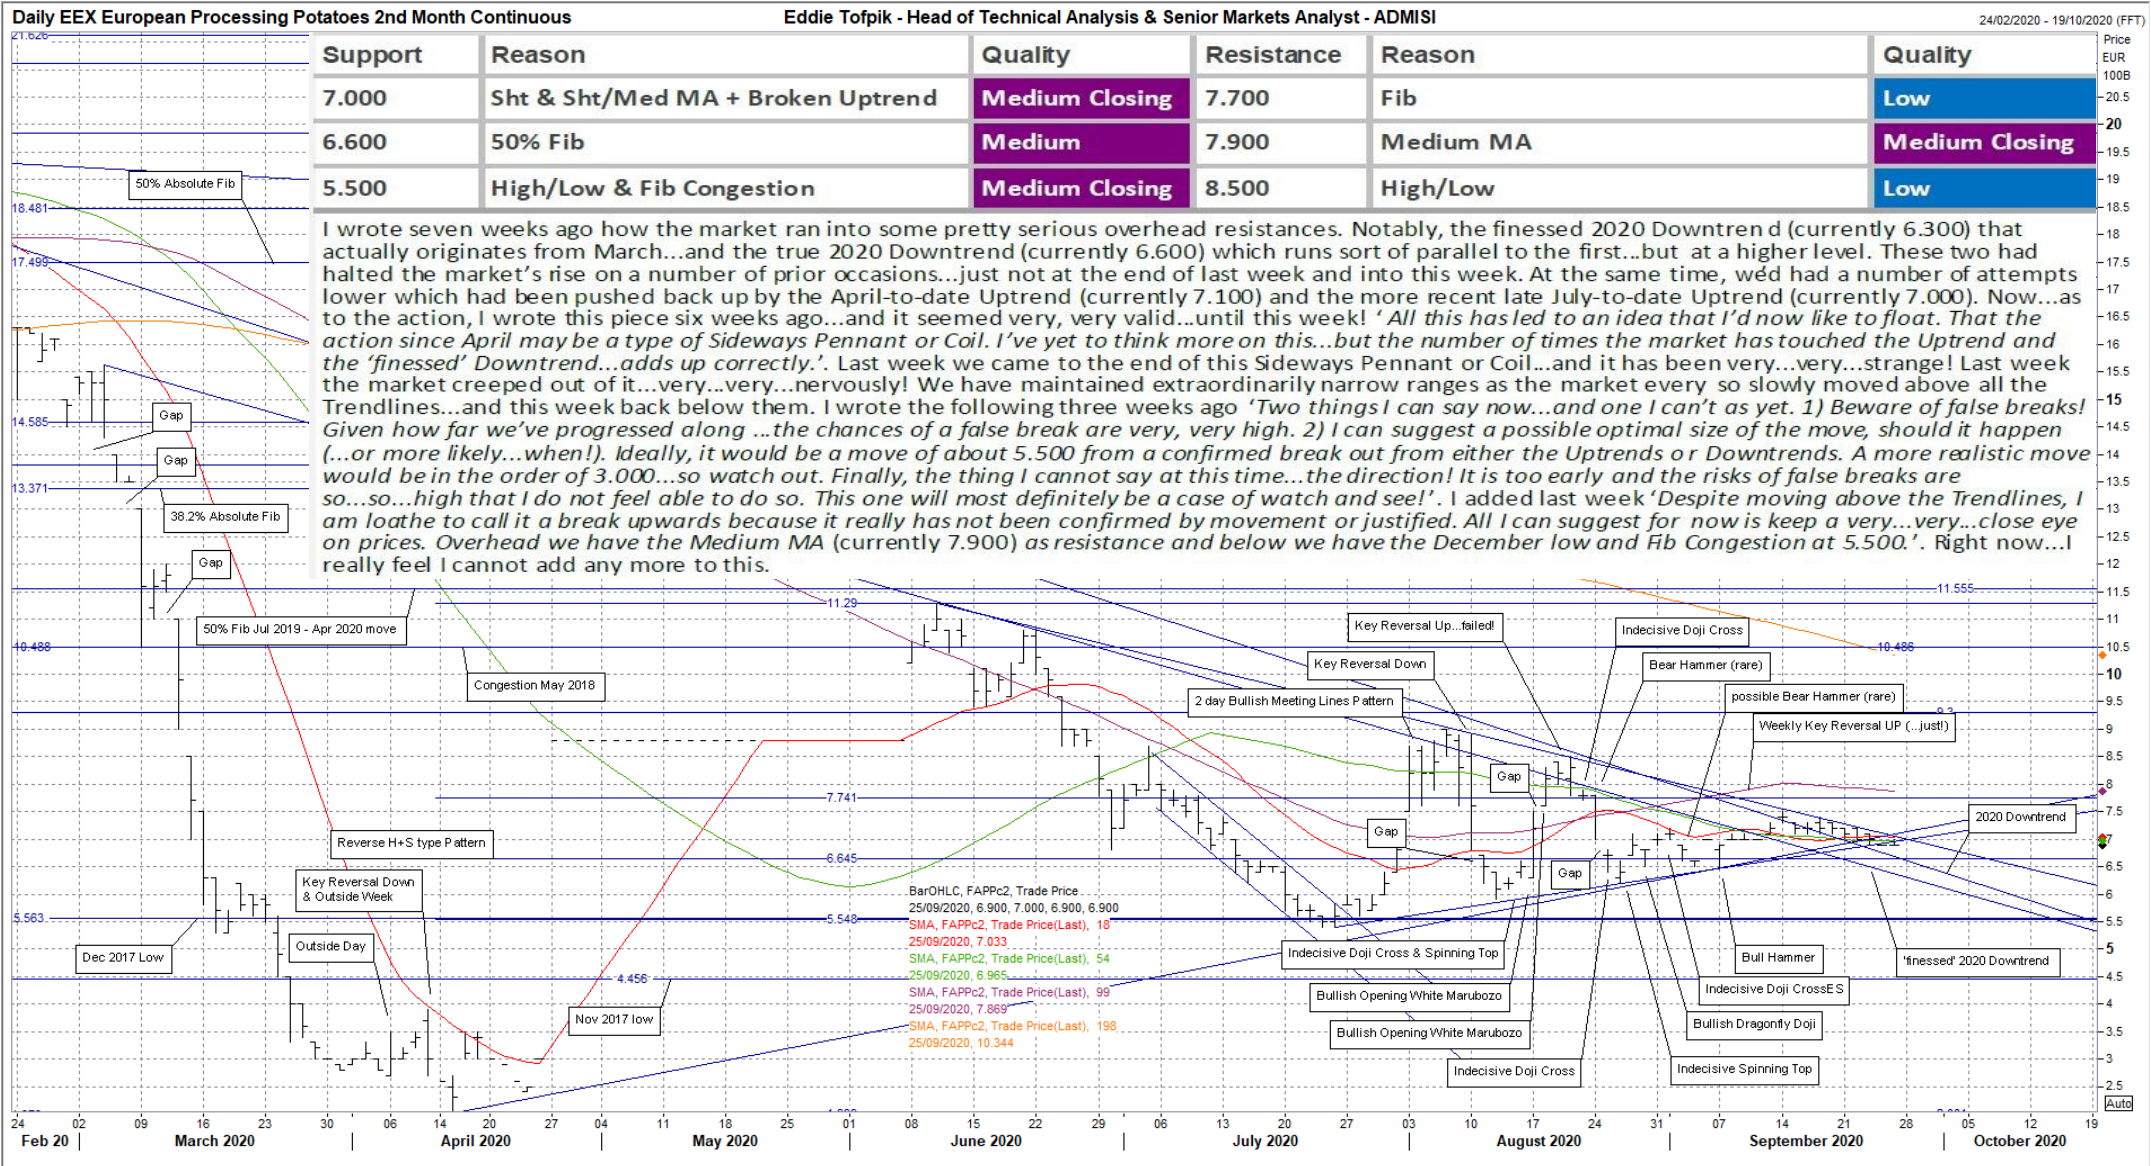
Daily EEX European Processing Potatoes 2nd Month Continuous
Eddie Tofpik - Head of Technical Analysis & Senior Markets Analyst - ADMISI
24/02/2020 - 19/10/2020 (FFT)

| Support | Reason | Quality | Resistance | Reason | Quality |
|---|---|---|---|---|---|
| 7.000 | Sht & Sht/Med MA + Broken Uptrend | Medium Closing | 7.700 | Fib | Low |
| 6.600 | 50% Fib | Medium | 7.900 | Medium MA | Medium Closing |
| 5.500 | High/Low & Fib Congestion | Medium Closing | 8.500 | High/Low | Low |

I wrote seven weeks ago how the market ran into some pretty serious overhead resistances. Notably, the finessed 2020 Downtrend (currently 6.300) that actually originates from March...and the true 2020 Downtrend (currently 6.600) which runs sort of parallel to the first...but at a higher level. These two had halted the market's rise on a number of prior occasions...just not at the end of last week and into this week. At the same time, wed had a number of attempts lower which had been pushed back up by the April-to-date Uptrend (currently 7.100) and the more recent late July-to-date Uptrend (currently 7.000). Now...as to the action, I wrote this piece six weeks ago...and it seemed very, very valid...until this week! 'All this has led to an idea that I'd now like to float. That the action since April may be a type of Sideways Pennant or Coil. I've yet to think more on this...but the number of times the market has touched the Uptrend and the 'finessed' Downtrend...adds up correctly.'. Last week we came to the end of this Sideways Pennant or Coil...and it has been very...very...strange! Last week the market creeped out of it...very...very...nervously! We have maintained extraordinarily narrow ranges as the market every so slowly moved above all the Trendlines...and this week back below them. I wrote the following three weeks ago 'Two things I can say now...and one I can't as yet. 1) Beware of false breaks! Given how far we've progressed along ...the chances of a false break are very, very high. 2) I can suggest a possible optimal size of the move, should it happen (...or more likely...when!). Ideally, it would be a move of about 5.500 from a confirmed break out from either the Uptrends or Downtrends. A more realistic move would be in the order of 3.000...so watch out. Finally, the thing I cannot say at this time...the direction! It is too early and the risks of false breaks are so...so...high that I do not feel able to do so. This one will most definitely be a case of watch and see!'. I added last week 'Despite moving above the Trendlines, I am loathe to call it a break upwards because it really has not been confirmed by movement or justified. All I can suggest for now is keep a very...very...close eye on prices. Overhead we have the Medium MA (currently 7.900) as resistance and below we have the December low and Fib Congestion at 5.500.'. Right now...I really feel I cannot add any more to this.

21.626
50% Absolute Fib
18.481
17.499
14.585
Gap
Gap
13.371
38.2% Absolute Fib
Gap
50% Fib Jul 2019 - Apr 2020 move
10.488
Congestion May 2018
Reverse H+S type Pattern
Key Reversal Down & Outside Week
Outside Day
5.563
Dec 2017 Low
Nov 2017 low
4.456
11.29
7.741
6.645
5.548
11.555
10.486
Key Reversal Up...failed!
Indecisive Doji Cross
Key Reversal Down
Bear Hammer (rare)
2 day Bullish Meeting Lines Pattern
possible Bear Hammer (rare)
Weekly Key Reversal UP (...just!)
Gap
Gap
Gap
2020 Downtrend
BarOHLC, FAPPc2, Trade Price
25/09/2020, 6.900, 7.000, 6.900, 6.900
SMA, FAPPc2, Trade Price(Last), 18
25/09/2020, 7.033
SMA, FAPPc2, Trade Price(Last), 54
25/09/2020, 6.965
SMA, FAPPc2, Trade Price(Last), 99
25/09/2020, 7.869
SMA, FAPPc2, Trade Price(Last), 198
25/09/2020, 10.344
Indecisive Doji Cross & Spinning Top
Bull Hammer
'finessed' 2020 Downtrend
Bullish Opening White Marubozo
Indecisive Doji CrossES
Bullish Dragonfly Doji
Bullish Opening White Marubozo
Indecisive Doji Cross
Indecisive Spinning Top
Price EUR 100B
20.5 20 19.5 19 18.5 18 17.5 17 16.5 16 15.5 15 14.5 14 13.5 13 12.5 12 11.5 11 10.5 10 9.5 9 8.5 8 7.5 7 6.5 6 5.5 5 4.5 4 3.5 3 2.5
Auto
24 02 09 16 23 30 06 14 20 27 04 11 18 25 01 08 15 22 29 06 13 20 27 03 10 17 24 31 07 14 21 28 05 12 19
Feb 20 | March 2020 | April 2020 | May 2020 | June 2020 | July 2020 | August 2020 | September 2020 | October 2020